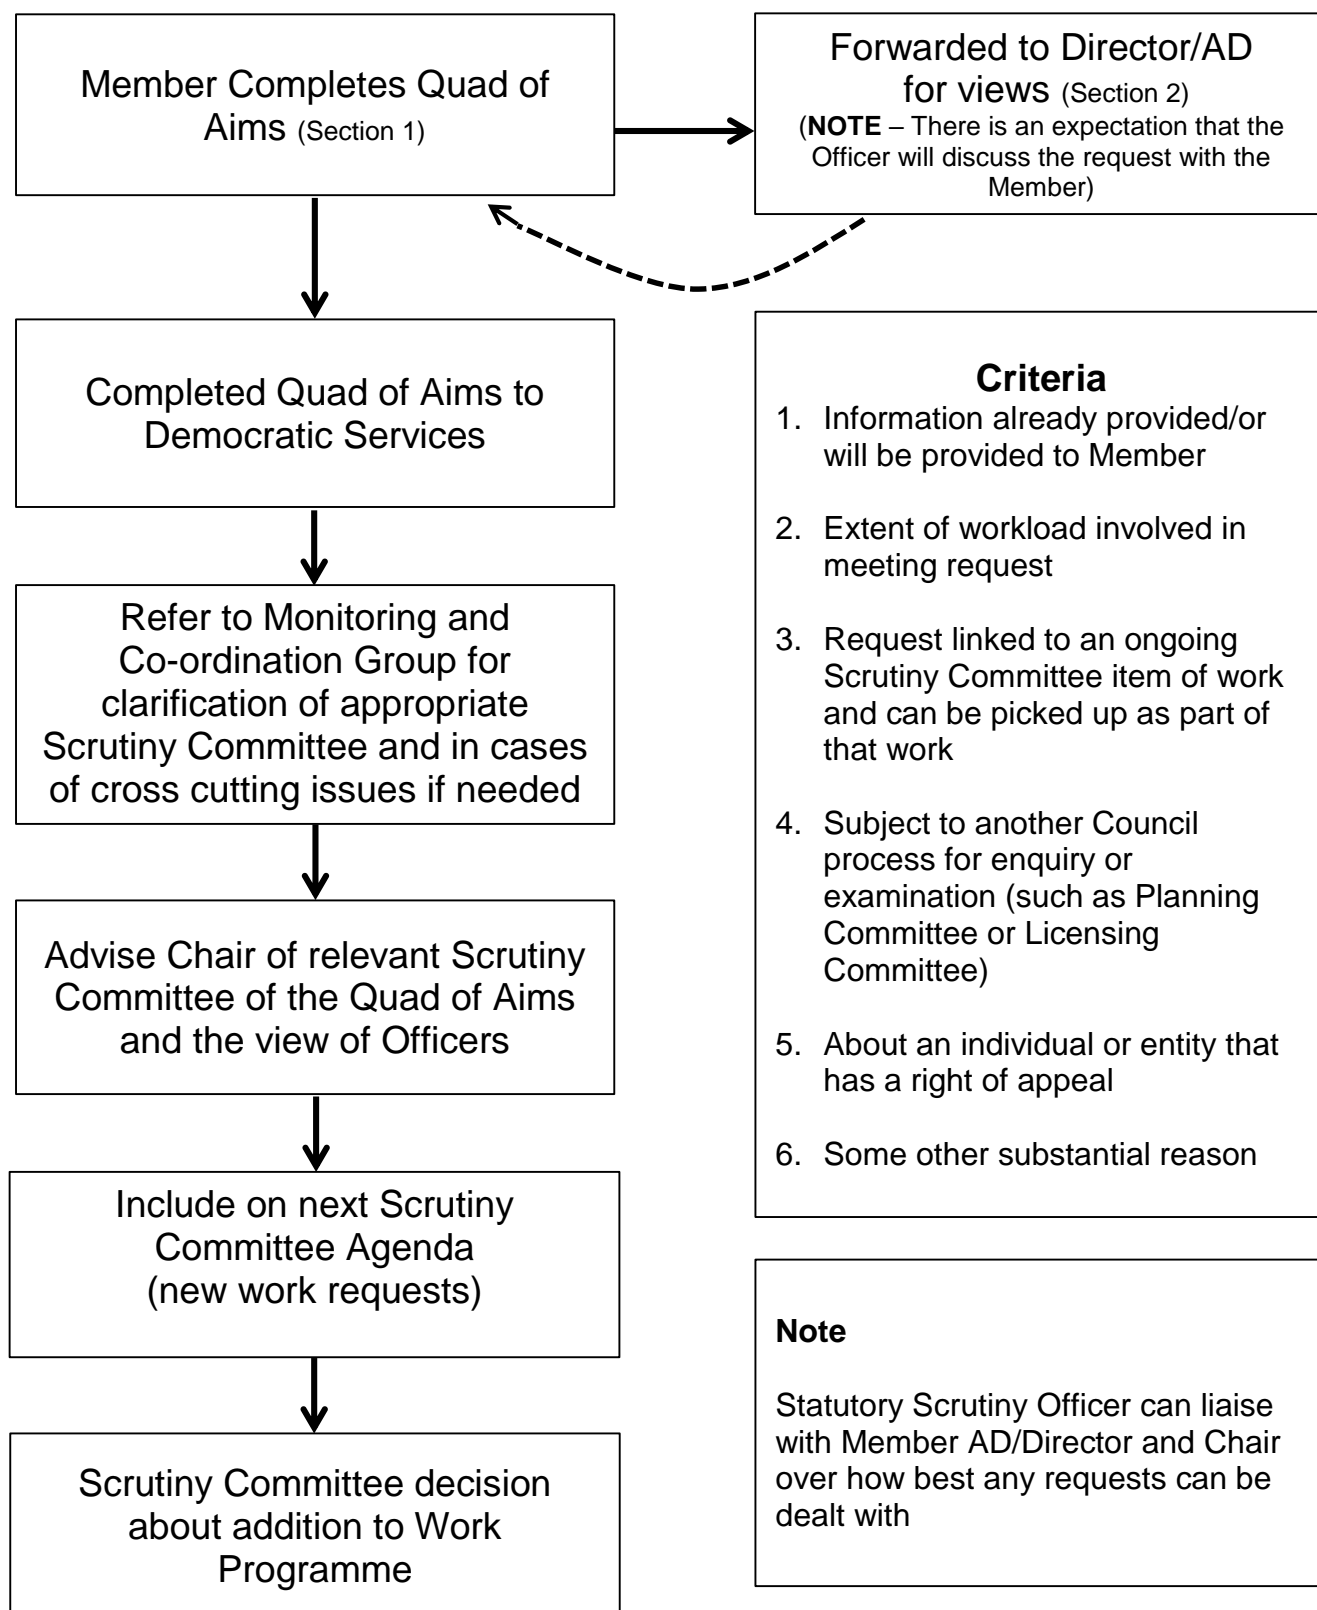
Member Completes Quad of Aims (Section 1)

Forwarded to Director/AD for views (Section 2)
(**NOTE** – There is an expectation that the Officer will discuss the request with the Member)

Completed Quad of Aims to Democratic Services

Refer to Monitoring and Co-ordination Group for clarification of appropriate Scrutiny Committee and in cases of cross cutting issues if needed

Advise Chair of relevant Scrutiny Committee of the Quad of Aims and the view of Officers

Include on next Scrutiny Committee Agenda (new work requests)

Scrutiny Committee decision about addition to Work Programme

**Criteria**
1. Information already provided/or will be provided to Member
2. Extent of workload involved in meeting request
3. Request linked to an ongoing Scrutiny Committee item of work and can be picked up as part of that work
4. Subject to another Council process for enquiry or examination (such as Planning Committee or Licensing Committee)
5. About an individual or entity that has a right of appeal
6. Some other substantial reason

**Note**

Statutory Scrutiny Officer can liaise with Member AD/Director and Chair over how best any requests can be dealt with